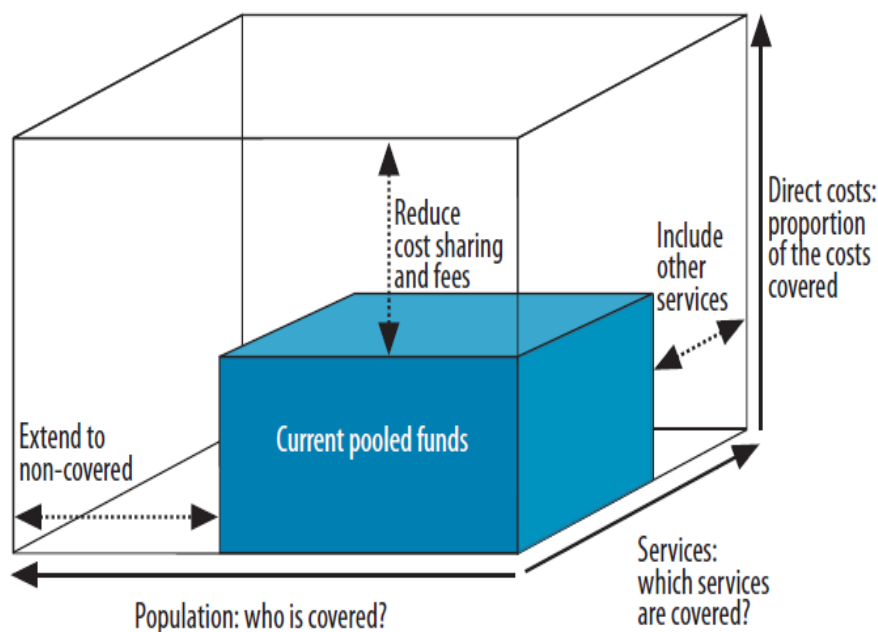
Reduce cost sharing and fees

Include other services

Direct costs: proportion of the costs covered

Extend to non-covered

Current pooled funds

Services: which services are covered?

Population: who is covered?